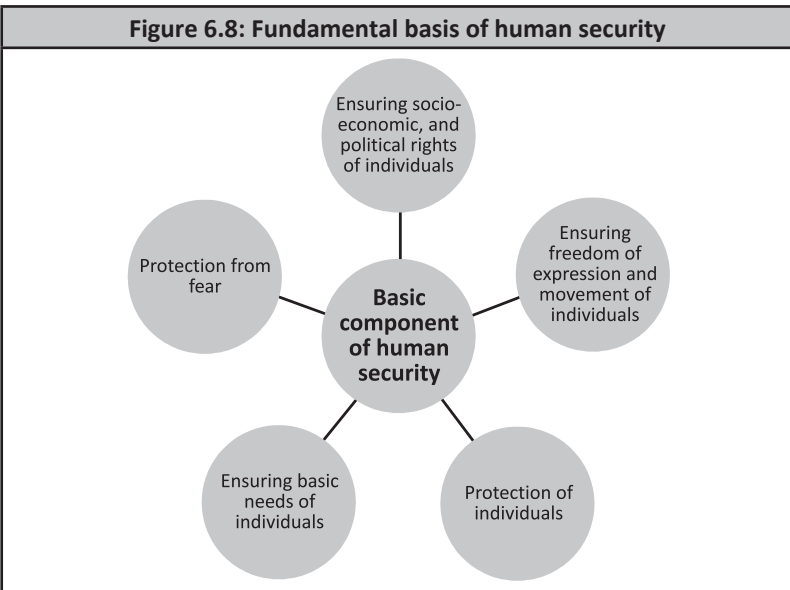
Figure 6.8: Fundamental basis of human security

Ensuring socio-economic, and political rights of individuals

Protection from fear

Basic component of human security

Ensuring freedom of expression and movement of individuals

Ensuring basic needs of individuals

Protection of individuals